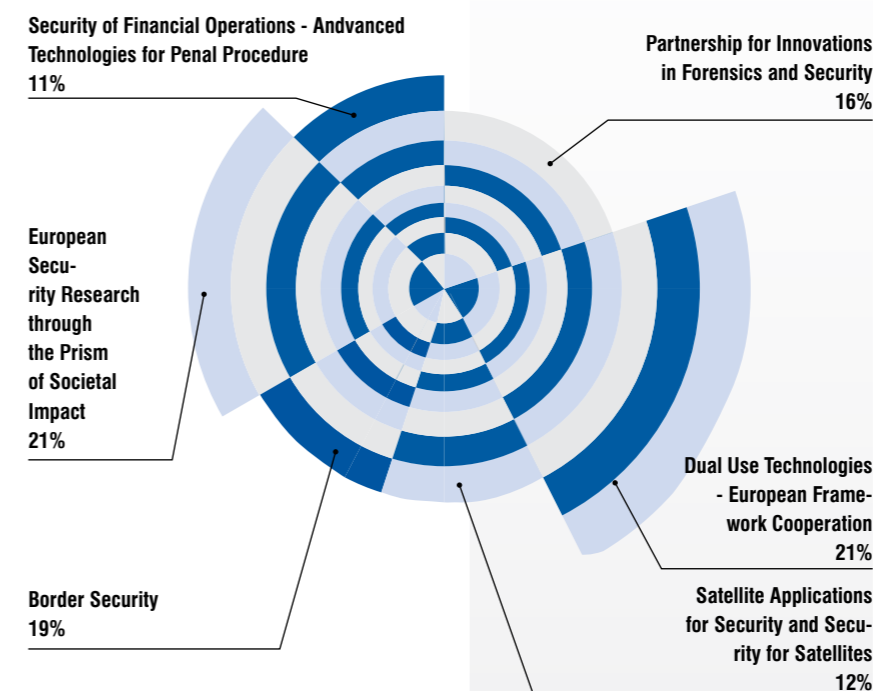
Security of Financial Operations - Andvanced Technologies for Penal Procedure
11%

Partnership for Innovations in Forensics and Security
16%

European Security Research through the Prism of Societal Impact
21%

Dual Use Technologies - European Framework Cooperation
21%

Border Security
19%

Satellite Applications for Security and Security for Satellites
12%